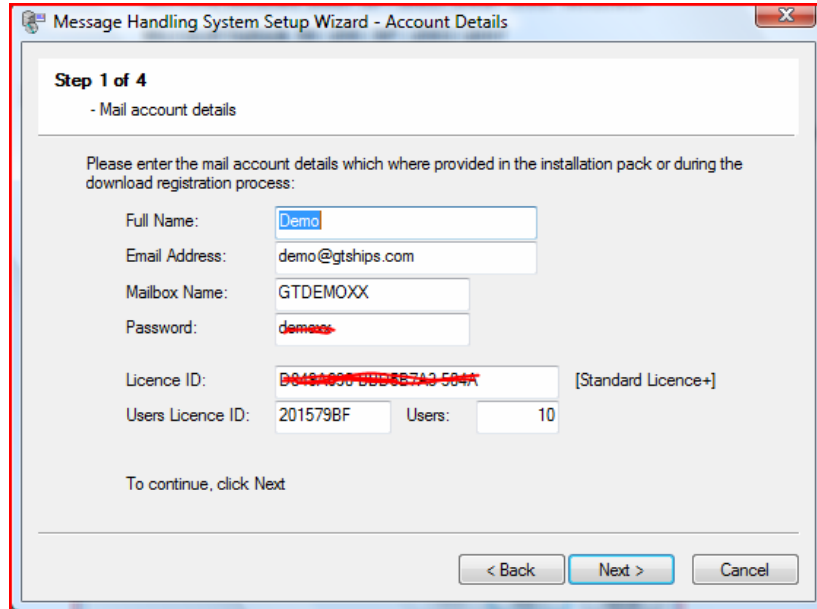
Message Handling System Setup Wizard - Account Details

Step 1 of 4
- Mail account details

Please enter the mail account details which where provided in the installation pack or during the download registration process:

Full Name: Demo
Email Address: demo@gtships.com
Mailbox Name: GTDEMOXX
Password: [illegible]

Licence ID: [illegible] [Standard Licence+]
Users Licence ID: 201579BF Users: 10

To continue, click Next

< Back Next > Cancel